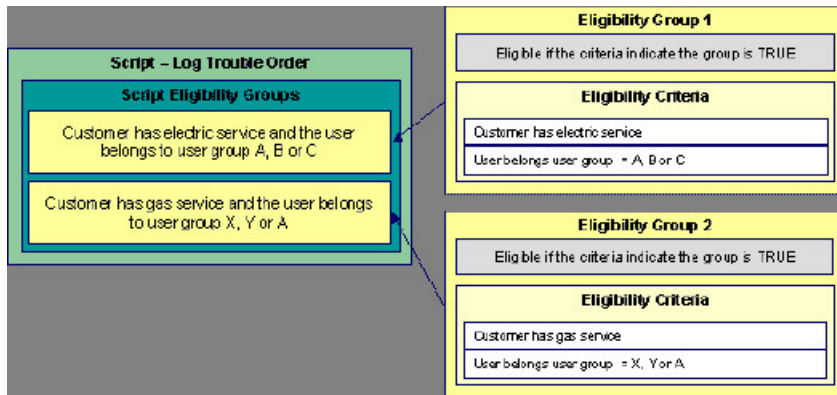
Script – Log Trouble Order

Script Eligibility Groups

Customer has electric service and the user belongs to user group A, B or C

Customer has gas service and the user belongs to user group X, Y or A

Eligibility Group 1

Eligible if the criteria indicate the group is TRUE

Eligibility Criteria

Customer has electric service

User belongs user group = A, B or C

Eligibility Group 2

Eligible if the criteria indicate the group is TRUE

Eligibility Criteria

Customer has gas service

User belongs user group = X, Y or A